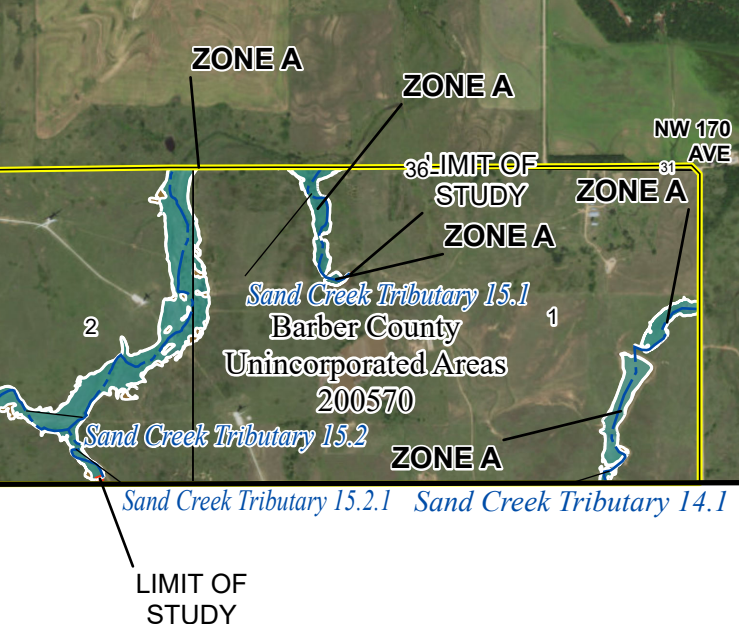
ZONE A

ZONE A

NW 170 AVE

36

LIMIT OF STUDY

31

ZONE A

ZONE A

Sand Creek Tributary 15.1

2

1

Barber County Unincorporated Areas 200570

Sand Creek Tributary 15.2

ZONE A

Sand Creek Tributary 15.2.1

Sand Creek Tributary 14.1

LIMIT OF STUDY